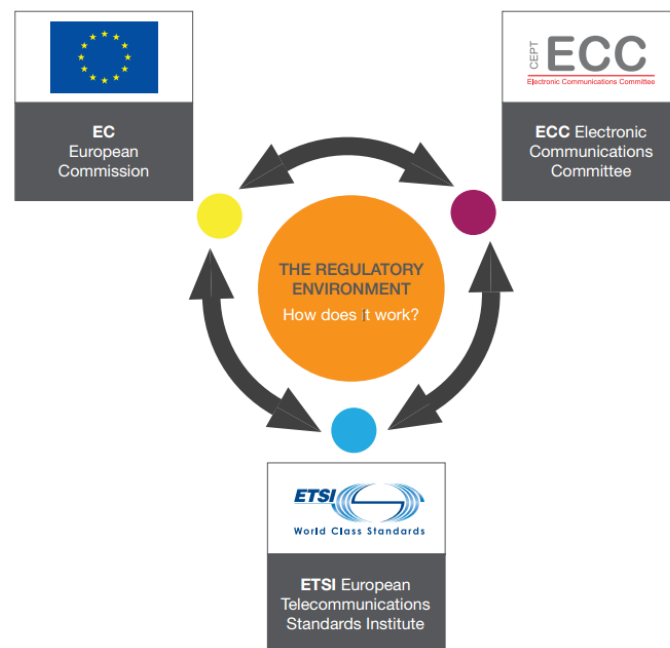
EC
European
Commission

CEPT ECC
Electronic Communications Committee

ECC Electronic
Communications
Committee

THE REGULATORY
ENVIRONMENT
How does it work?

ETSI
World Class Standards

ETSI European
Telecommunications
Standards Institute